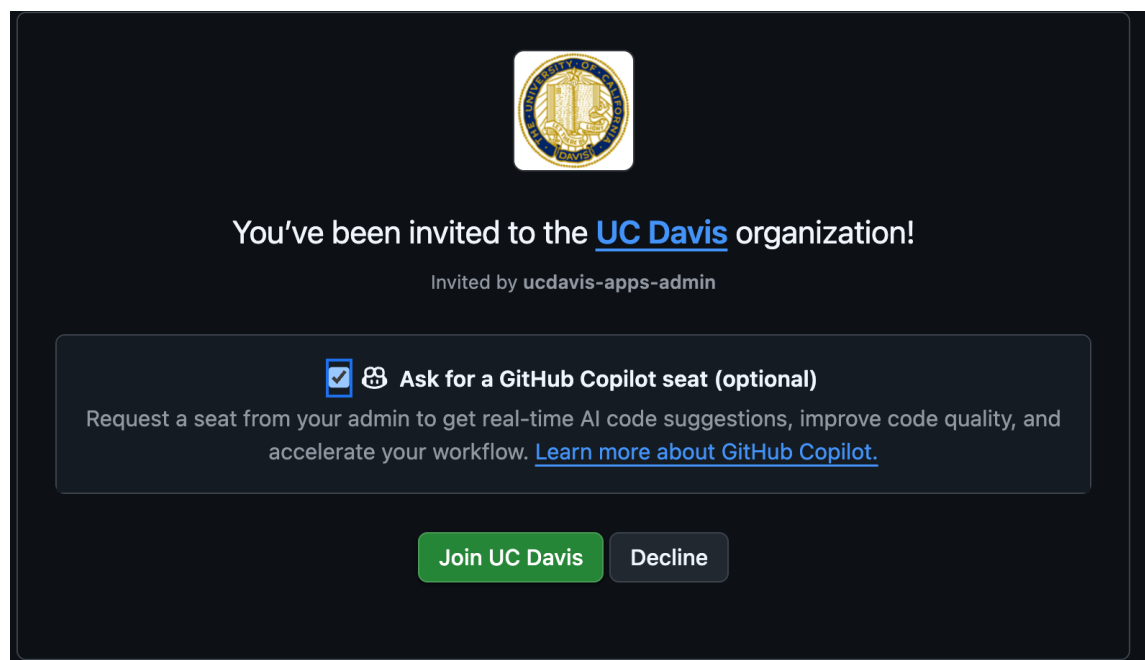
THE UNIVERSITY OF CALIFORNIA
DAVIS

You've been invited to the UC Davis organization!

Invited by ucdavis-apps-admin

Ask for a GitHub Copilot seat (optional)

Request a seat from your admin to get real-time AI code suggestions, improve code quality, and accelerate your workflow. Learn more about GitHub Copilot.

Join UC Davis

Decline